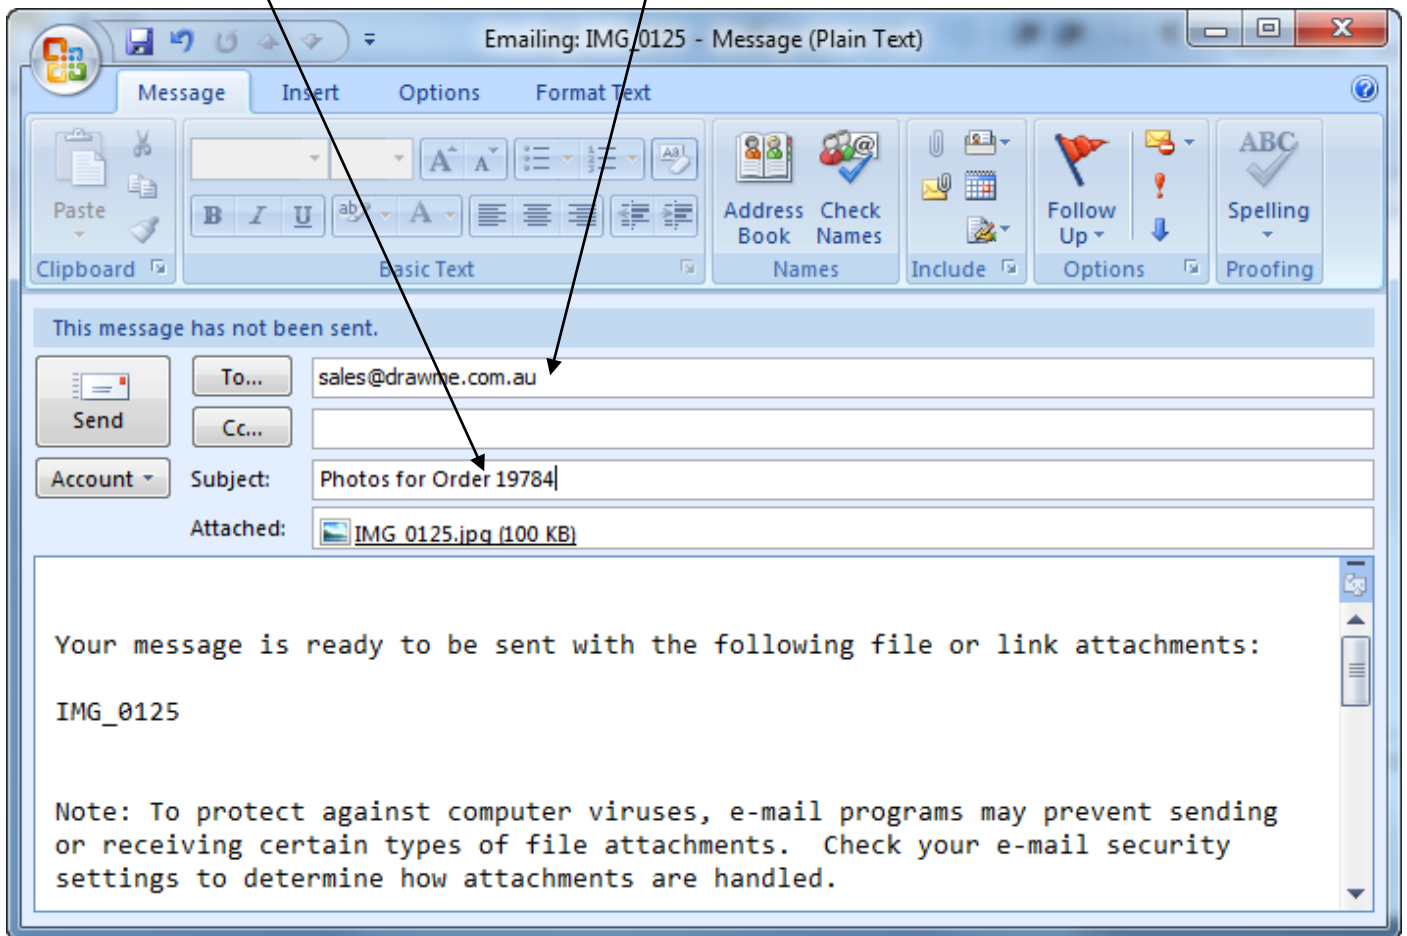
Emailing: IMG_0125 - Message (Plain Text)

Message Insert Options Format Text

Paste
Clipboard
Basic Text
Address Book
Check Names
Names
Include
Follow Up
Options
Spelling
Proofing

This message has not been sent.

Send
To...
sales@drawme.com.au
Cc...
Account
Subject:
Photos for Order 19784
Attached:
IMG_0125.jpg (100 KB)

Your message is ready to be sent with the following file or link attachments:

IMG_0125

Note: To protect against computer viruses, e-mail programs may prevent sending or receiving certain types of file attachments. Check your e-mail security settings to determine how attachments are handled.